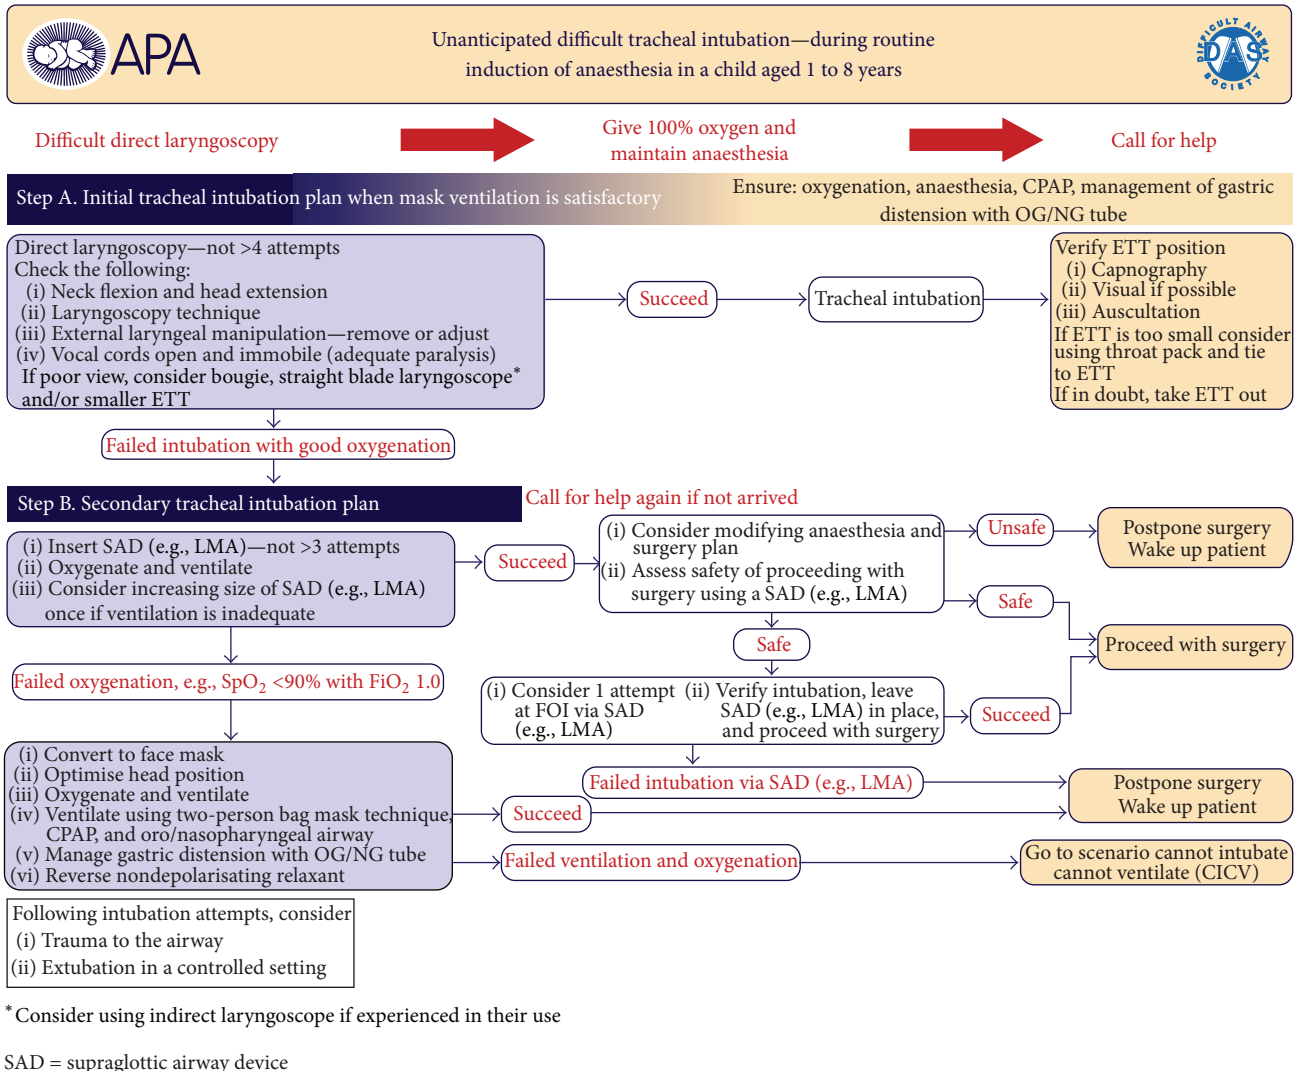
APA

Unanticipated difficult tracheal intubation—during routine induction of anaesthesia in a child aged 1 to 8 years

DIFFICULT AIRWAY SOCIETY DAS

Difficult direct laryngoscopy

Give 100% oxygen and maintain anaesthesia

Call for help

Step A. Initial tracheal intubation plan when mask ventilation is satisfactory

Ensure: oxygenation, anaesthesia, CPAP, management of gastric distension with OG/NG tube

Direct laryngoscopy—not >4 attempts
Check the following:
(i) Neck flexion and head extension
(ii) Laryngoscopy technique
(iii) External laryngeal manipulation—remove or adjust
(iv) Vocal cords open and immobile (adequate paralysis)
If poor view, consider bougie, straight blade laryngoscope* and/or smaller ETT

Succeed

Tracheal intubation

Verify ETT position
(i) Capnography
(ii) Visual if possible
(iii) Auscultation
If ETT is too small consider using throat pack and tie to ETT
If in doubt, take ETT out

Failed intubation with good oxygenation

Step B. Secondary tracheal intubation plan

Call for help again if not arrived

(i) Insert SAD (e.g., LMA)—not >3 attempts
(ii) Oxygenate and ventilate
(iii) Consider increasing size of SAD (e.g., LMA) once if ventilation is inadequate

Succeed

(i) Consider modifying anaesthesia and surgery plan
(ii) Assess safety of proceeding with surgery using a SAD (e.g., LMA)

Unsafe

Postpone surgery
Wake up patient

Safe

Proceed with surgery

Safe

Failed oxygenation, e.g., $SpO_2$ <90% with $FiO_2$ 1.0

(i) Consider 1 attempt at FOI via SAD (e.g., LMA)
(ii) Verify intubation, leave SAD (e.g., LMA) in place, and proceed with surgery

Succeed

Failed intubation via SAD (e.g., LMA)

Postpone surgery
Wake up patient

(i) Convert to face mask
(ii) Optimise head position
(iii) Oxygenate and ventilate
(iv) Ventilate using two-person bag mask technique, CPAP, and oro/nasopharyngeal airway
(v) Manage gastric distension with OG/NG tube
(vi) Reverse nondepolarising relaxant

Succeed

Failed ventilation and oxygenation

Go to scenario cannot intubate cannot ventilate (CICV)

Following intubation attempts, consider
(i) Trauma to the airway
(ii) Extubation in a controlled setting

*Consider using indirect laryngoscope if experienced in their use

SAD = supraglottic airway device